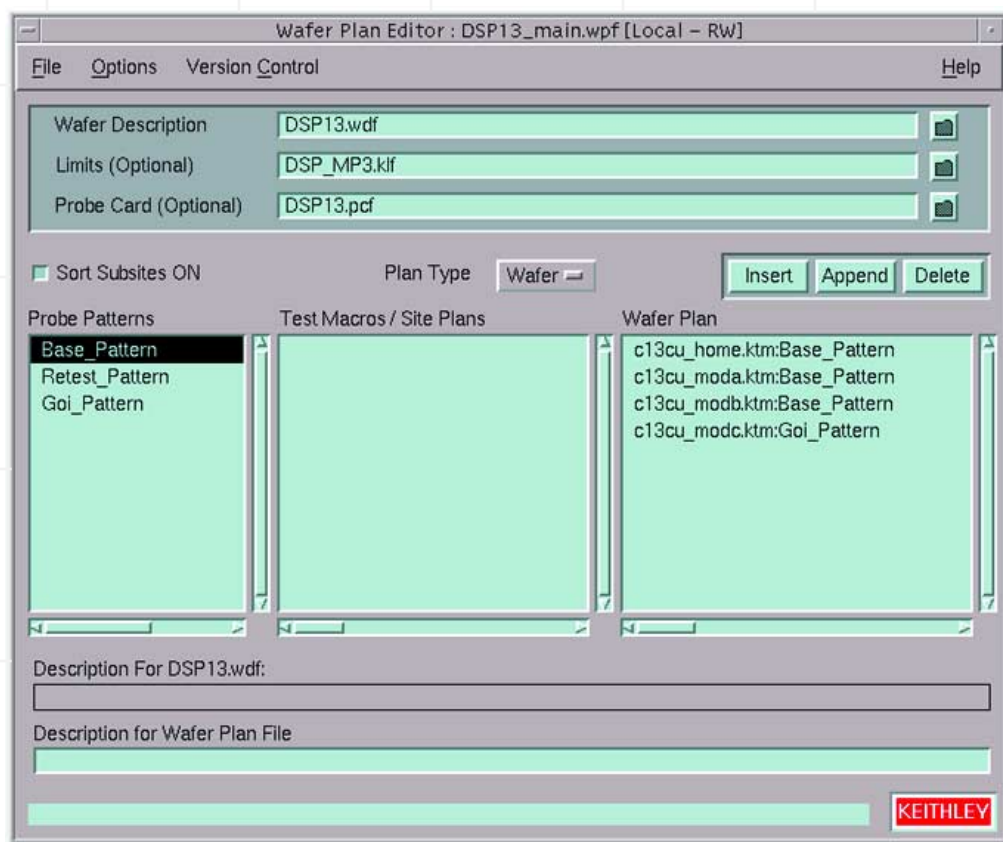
Wafer Plan Editor : DSP13_main.wpf [Local – RW]

File Options Version Control Help

Wafer Description DSP13.wdf
Limits (Optional) DSP_MP3.klf
Probe Card (Optional) DSP13.pcf

Sort Subsites ON Plan Type Wafer Insert Append Delete

Probe Patterns
Base_Pattern
Retest_Pattern
Goi_Pattern

Test Macros / Site Plans

Wafer Plan
c13cu_home.ktm:Base_Pattern
c13cu_moda.ktm:Base_Pattern
c13cu_modb.ktm:Base_Pattern
c13cu_modc.ktm:Goi_Pattern

Description For DSP13.wdf:

Description for Wafer Plan File

KEITHLEY